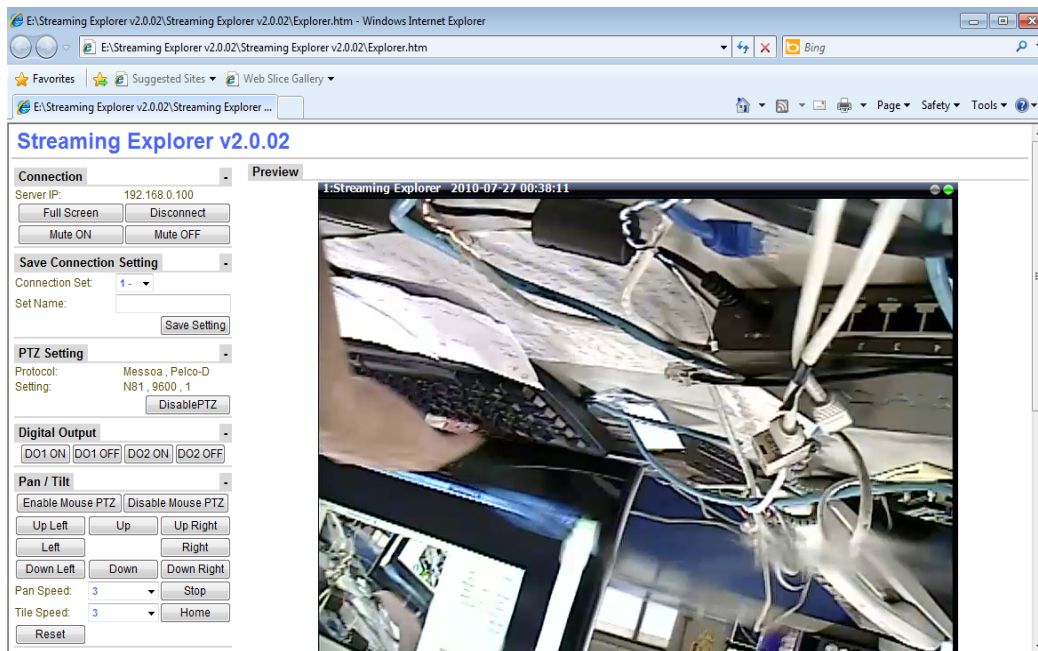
E:\Streaming Explorer v2.0.02\Streaming Explorer v2.0.02\Explorer.htm - Windows Internet Explorer

E:\Streaming Explorer v2.0.02\Streaming Explorer v2.0.02\Explorer.htm

Bing

Favorites Suggested Sites Web Slice Gallery

E:\Streaming Explorer v2.0.02\Streaming Explorer ...

Page Safety Tools

Streaming Explorer v2.0.02

Connection -
Server IP: 192.168.0.100
Full Screen Disconnect
Mute ON Mute OFF

Save Connection Setting -
Connection Set: 1 -
Set Name:
Save Setting

PTZ Setting -
Protocol: Messoa , Pelco-D
Setting: N81 , 9600 , 1
DisablePTZ

Digital Output -
DO1 ON DO1 OFF DO2 ON DO2 OFF

Pan / Tilt -
Enable Mouse PTZ Disable Mouse PTZ
Up Left Up Up Right
Left Right
Down Left Down Down Right
Pan Speed: 3 Stop
Tile Speed: 3 Home
Reset

Preview

1:Streaming Explorer 2010-07-27 00:38:11